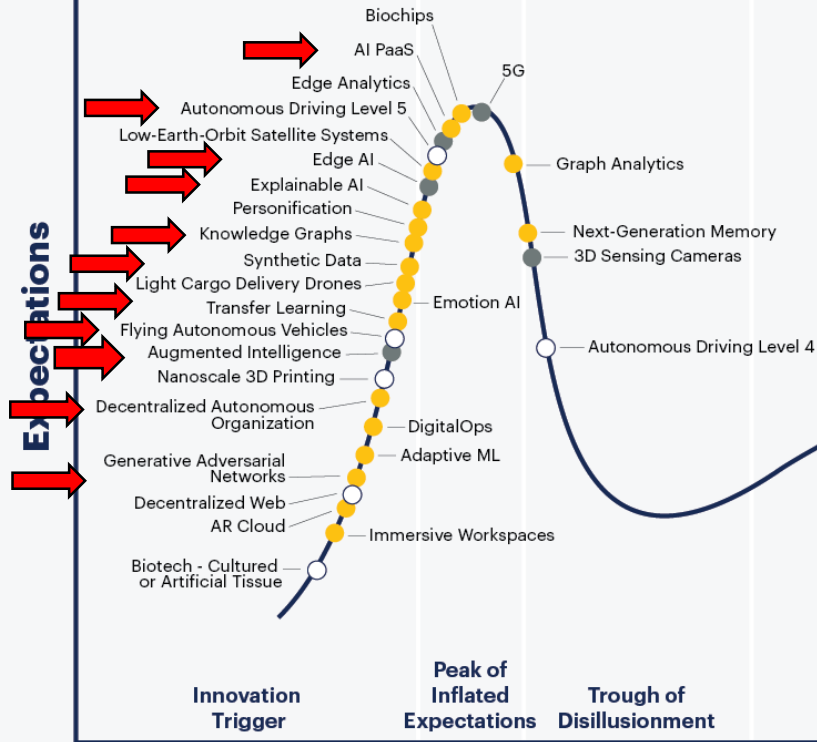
Expectations

Biochips

AI PaaS

Edge Analytics

5G

Autonomous Driving Level 5

Low-Earth-Orbit Satellite Systems

Edge AI

Graph Analytics

Explainable AI

Personification

Next-Generation Memory

Knowledge Graphs

3D Sensing Cameras

Synthetic Data

Light Cargo Delivery Drones

Transfer Learning

Emotion AI

Flying Autonomous Vehicles

Autonomous Driving Level 4

Augmented Intelligence

Nanoscale 3D Printing

Decentralized Autonomous Organization

DigitalOps

Adaptive ML

Generative Adversarial Networks

Decentralized Web

AR Cloud

Immersive Workspaces

Biotech - Cultured or Artificial Tissue

Innovation Trigger

Peak of Inflated Expectations

Trough of Disillusionment